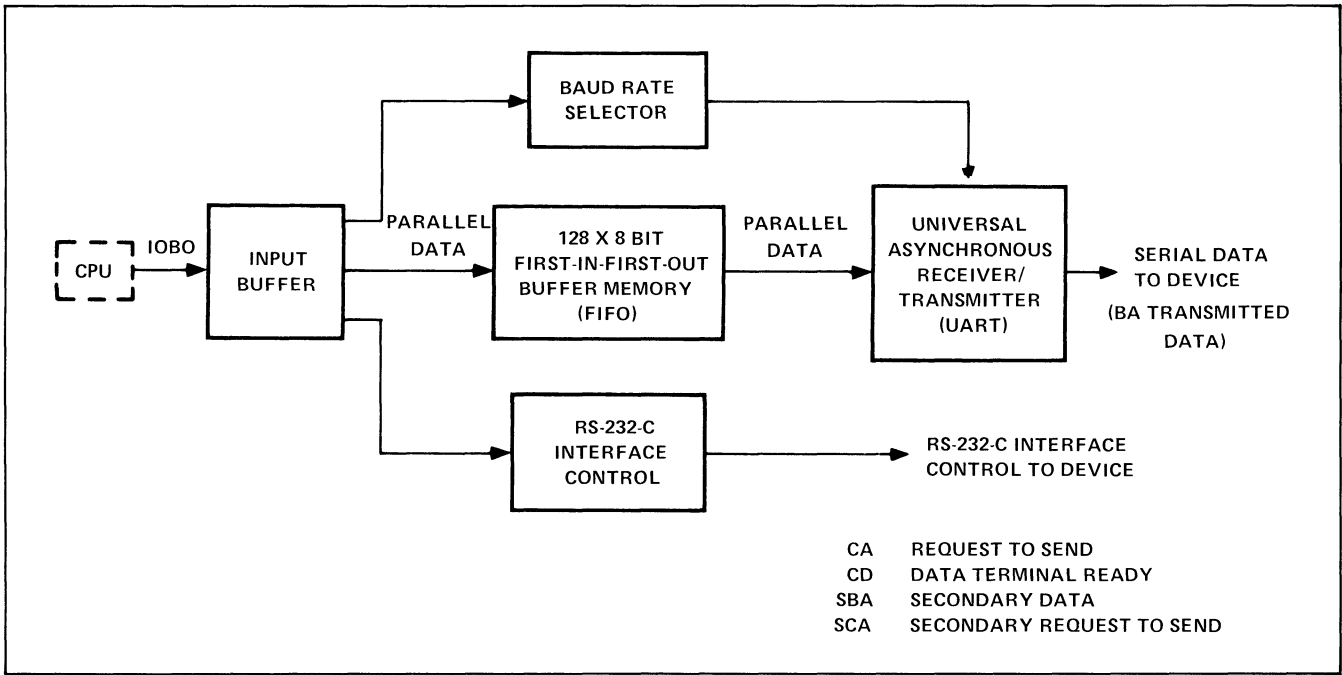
BAUD RATE SELECTOR

CPU

IOBO

INPUT BUFFER

PARALLEL DATA

128 X 8 BIT FIRST-IN-FIRST-OUT BUFFER MEMORY (FIFO)

PARALLEL DATA

UNIVERSAL ASYNCHRONOUS RECEIVER/ TRANSMITTER (UART)

SERIAL DATA TO DEVICE

(BA TRANSMITTED DATA)

RS-232-C INTERFACE CONTROL

RS-232-C INTERFACE CONTROL TO DEVICE

| | |
|---|---|
| CA | REQUEST TO SEND |
| CD | DATA TERMINAL READY |
| SBA | SECONDARY DATA |
| SCA | SECONDARY REQUEST TO SEND |